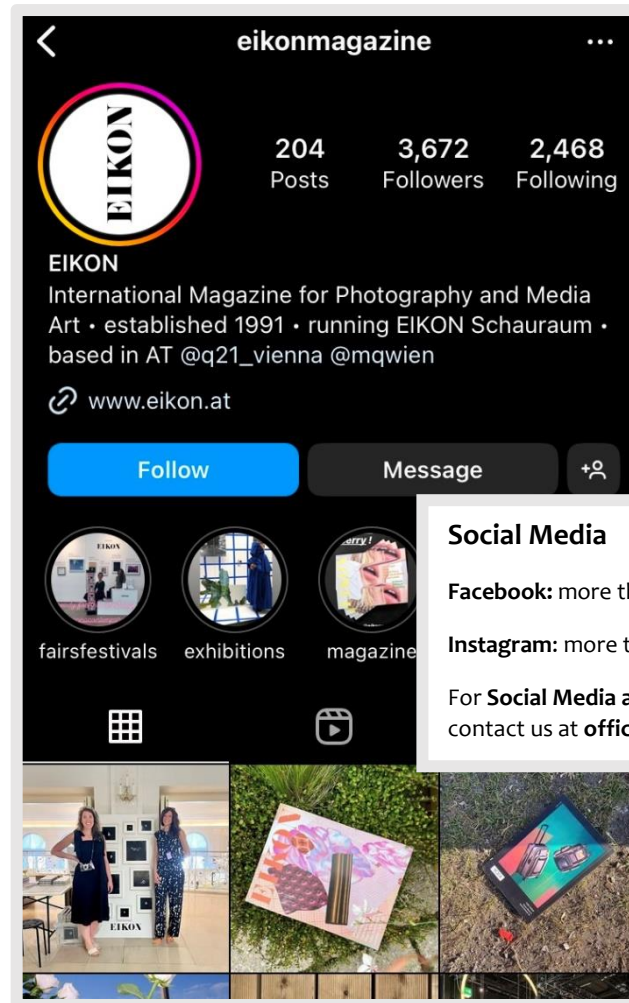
eikonmagazine

EIKON

204 Posts
3,672 Followers
2,468 Following

EIKON
International Magazine for Photography and Media Art • established 1991 • running EIKON Schauraum • based in AT @q21_vienna @mqwien

www.eikon.at

Follow
Message

fairsfestivals
exhibitions
magazine

Social Media

**Facebook:** more th

**Instagram:** more t

For **Social Media a** contact us at **offic**

EIKON

EIKON